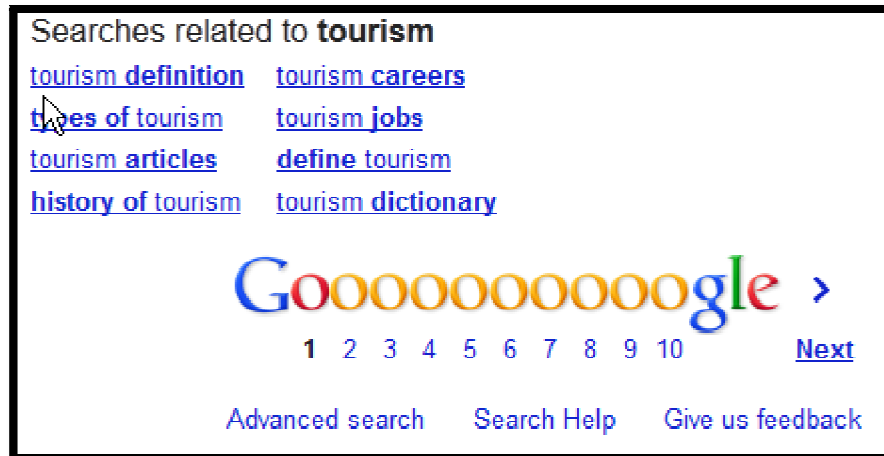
Searches related to **tourism**

tourism **definition**	tourism **careers**
**types of** tourism	tourism **jobs**
tourism **articles**	**define** tourism
**history of** tourism	tourism **dictionary**

Goooooooooogle ›

1 2 3 4 5 6 7 8 9 10 Next

Advanced search Search Help Give us feedback